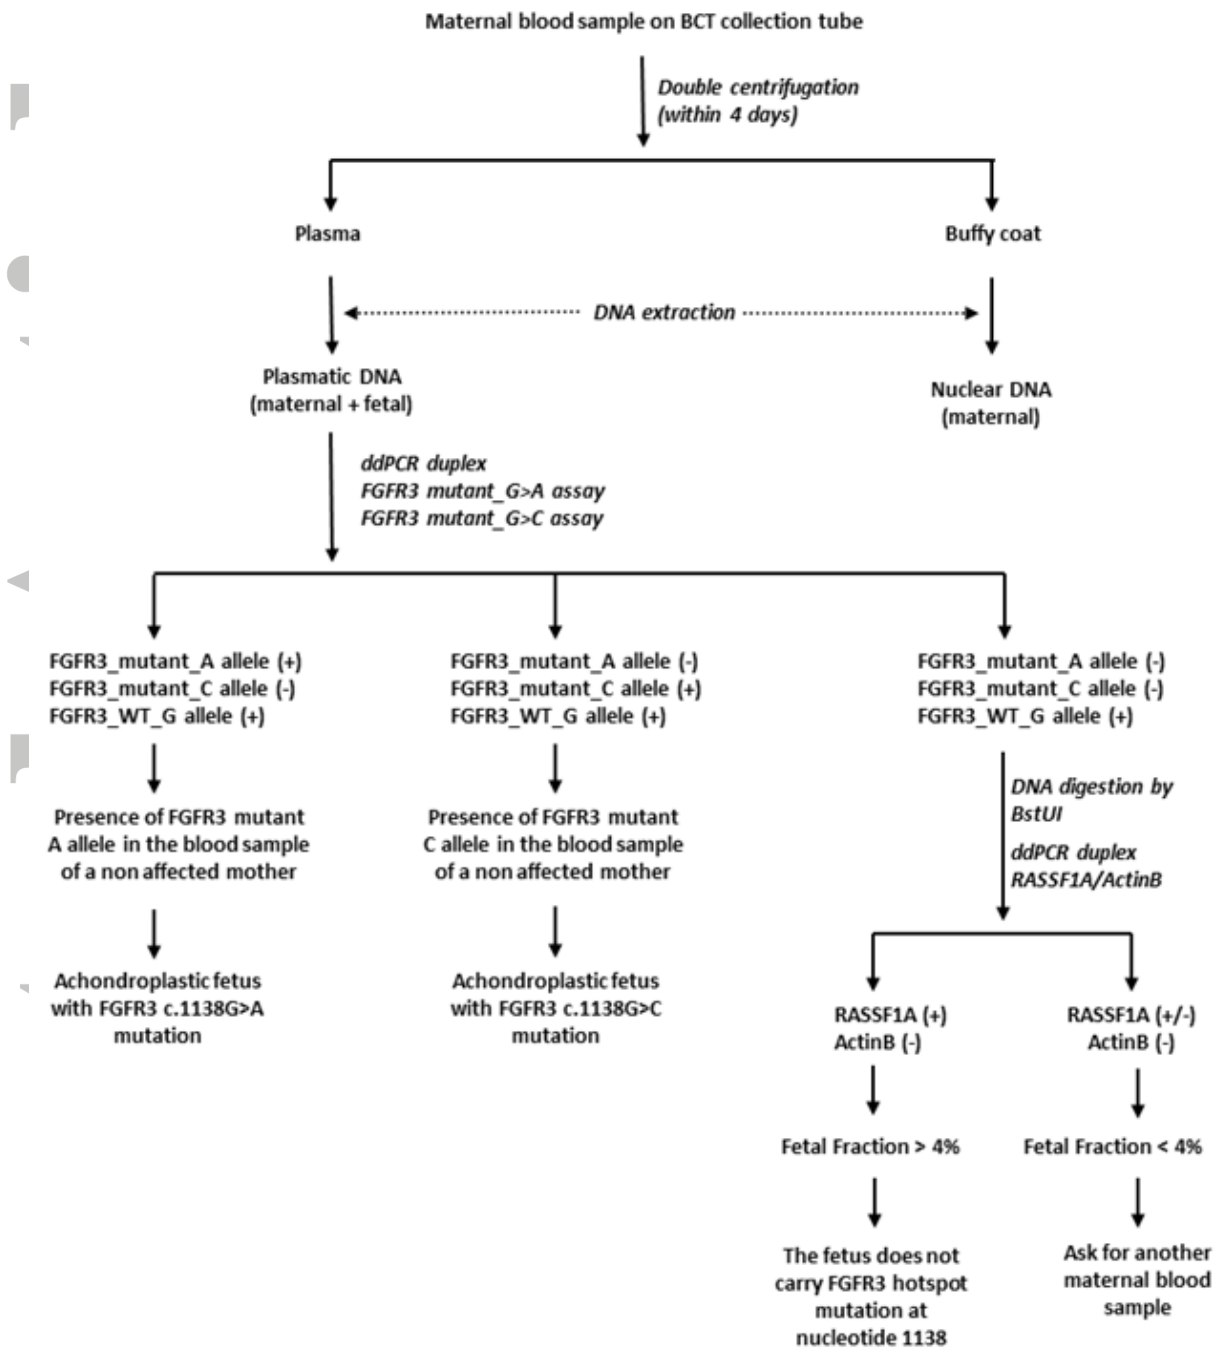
Maternal blood sample on BCT collection tube

Double centrifugation (within 4 days)

Plasma

Buffy coat

DNA extraction

Plasmatic DNA (maternal + fetal)

Nuclear DNA (maternal)

ddPCR duplex
FGFR3 mutant_G>A assay
FGFR3 mutant_G>C assay

FGFR3_mutant_A allele (+)
FGFR3_mutant_C allele (-)
FGFR3_WT_G allele (+)

Presence of FGFR3 mutant A allele in the blood sample of a non affected mother

Achondroplastic fetus with FGFR3 c.1138G>A mutation

FGFR3_mutant_A allele (-)
FGFR3_mutant_C allele (+)
FGFR3_WT_G allele (+)

Presence of FGFR3 mutant C allele in the blood sample of a non affected mother

Achondroplastic fetus with FGFR3 c.1138G>C mutation

FGFR3_mutant_A allele (-)
FGFR3_mutant_C allele (-)
FGFR3_WT_G allele (+)

DNA digestion by BstUI

ddPCR duplex RASSF1A/ActinB

RASSF1A (+)
ActinB (-)

Fetal Fraction > 4%

The fetus does not carry FGFR3 hotspot mutation at nucleotide 1138

RASSF1A (+/-)
ActinB (-)

Fetal Fraction < 4%

Ask for another maternal blood sample